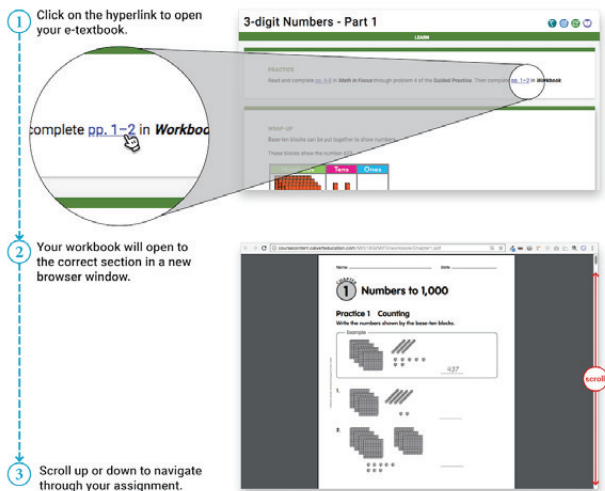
1 Click on the hyperlink to open your e-textbook.

complete pp. 1–2 in Workboo

3-digit Numbers - Part 1

LEARN

PRACTICE

Read and complete pp. 1–3 in Math in Focus through problem 4 of the Guided Practice. Then complete pp. 1–2 in Workbook.

WRAP-UP

Base-ten blocks can be put together to show numbers.

These blocks show the number 435.

Tens

Ones

2 Your workbook will open to the correct section in a new browser window.

coursecontent.calverteducation.com/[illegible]

Name: Date:

1 Numbers to 1,000

Practice 1 Counting

Write the numbers shown by the base-ten blocks.

Example

437

1.

2.

scroll

3 Scroll up or down to navigate through your assignment.